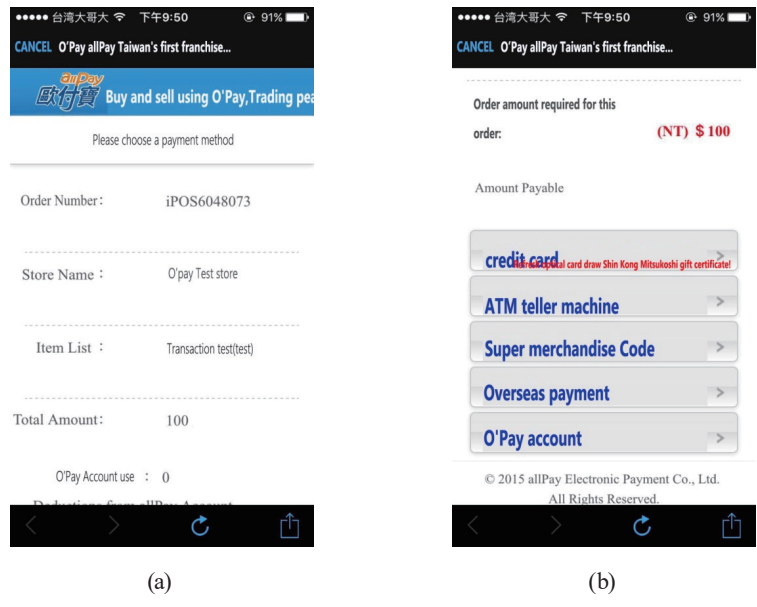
●●●●● 台灣大哥大 下午9:50 91%

CANCEL O'Pay allPay Taiwan's first franchise...

allPay 歐付寶 Buy and sell using O'Pay,Trading pea

Please choose a payment method

Order Number: iPOS6048073

Store Name: O'pay Test store

Item List: Transaction test(test)

Total Amount: 100

O'Pay Account use : 0

Deductions from allPay Account

(a)

●●●●● 台灣大哥大 下午9:50 91%

CANCEL O'Pay allPay Taiwan's first franchise...

Order amount required for this order: (NT) $ 100

Amount Payable

credit card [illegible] card draw Shin Kong Mitsukoshi gift certificate!

ATM teller machine

Super merchandise Code

Overseas payment

O'Pay account

© 2015 allPay Electronic Payment Co., Ltd. All Rights Reserved.

(b)